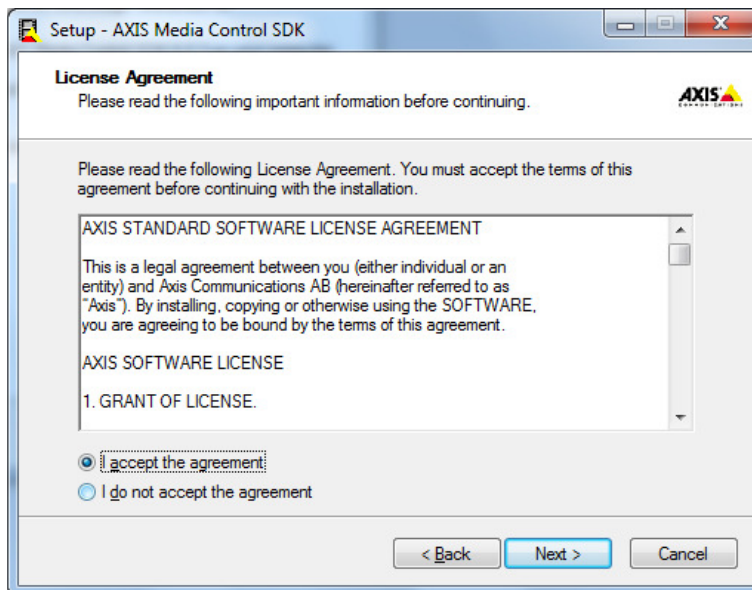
Setup - AXIS Media Control SDK

License Agreement
Please read the following important information before continuing.

AXIS

Please read the following License Agreement. You must accept the terms of this agreement before continuing with the installation.

AXIS STANDARD SOFTWARE LICENSE AGREEMENT

This is a legal agreement between you (either individual or an entity) and Axis Communications AB (hereinafter referred to as "Axis"). By installing, copying or otherwise using the SOFTWARE, you are agreeing to be bound by the terms of this agreement.

AXIS SOFTWARE LICENSE

1. GRANT OF LICENSE.

I accept the agreement
I do not accept the agreement

< Back
Next >
Cancel